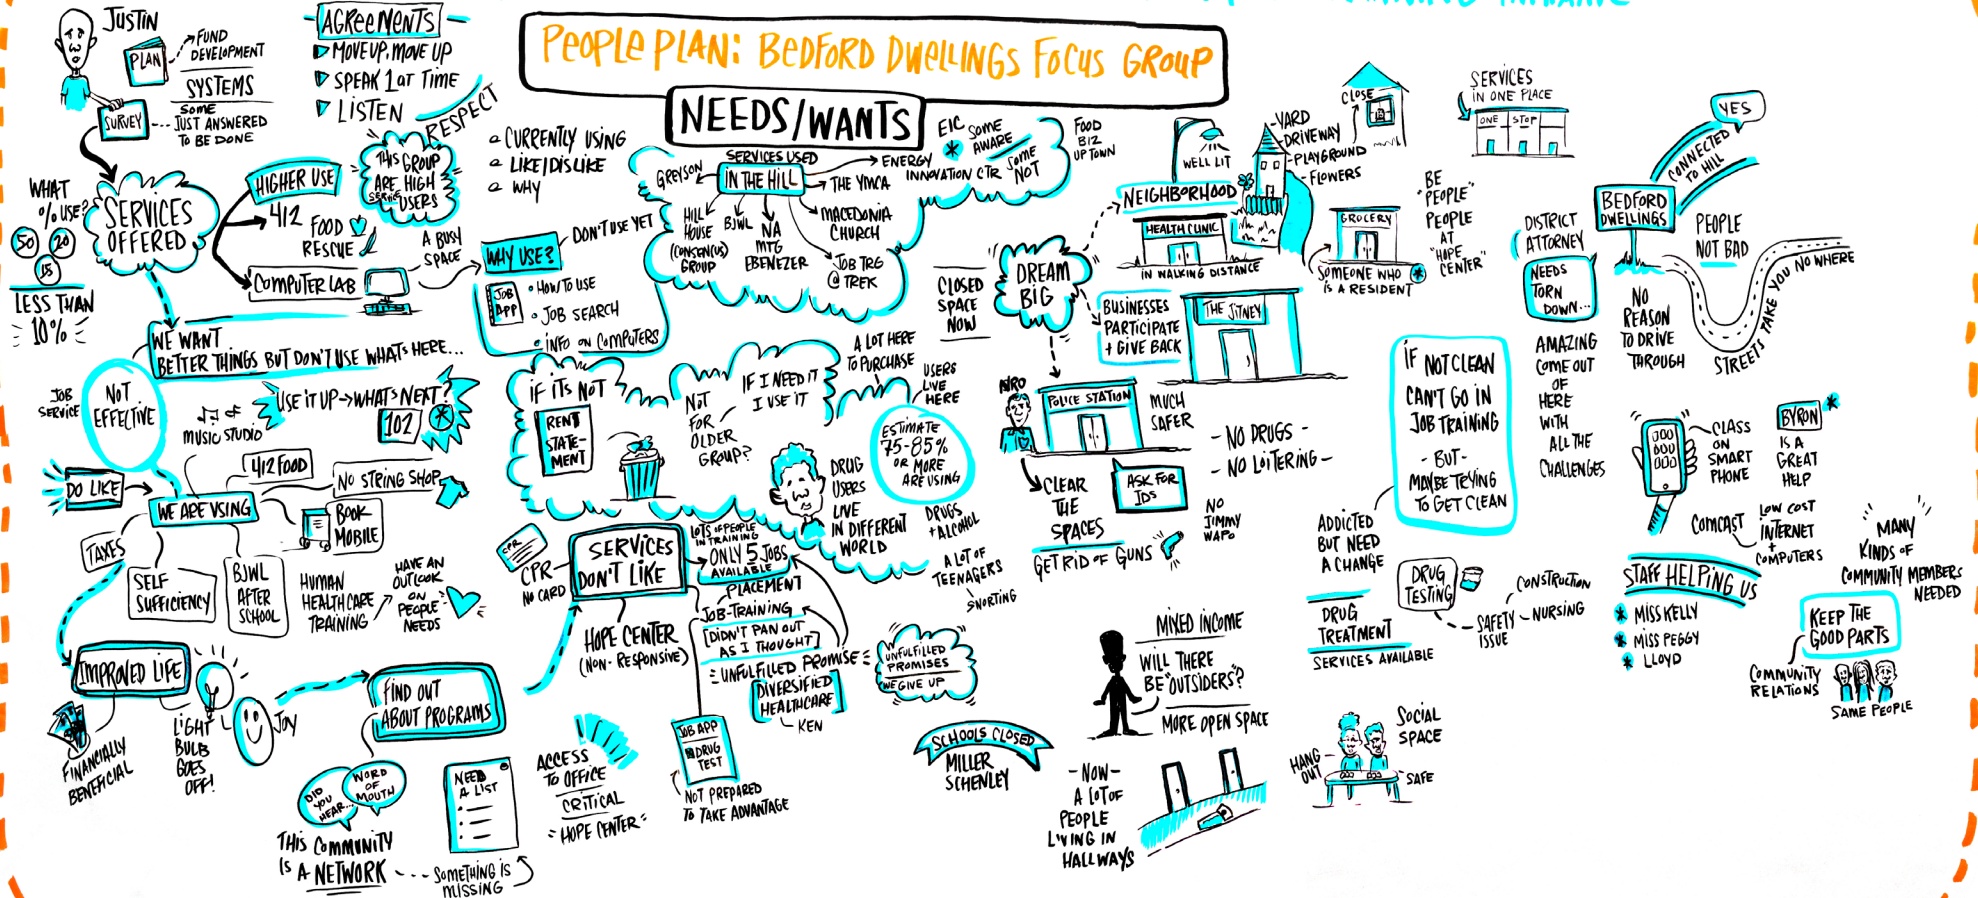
JUSTIN

PLAN

FUND DEVELOPMENT

SYSTEMS

SURVEY

SOME JUST ANSWERED TO BE DONE

AGREEMENTS
MOVE UP, MOVE UP
SPEAK 1st TIME
LISTEN

RESPECT

PEOPLE PLAN: BEDFORD DWELLINGS FOCUS GROUP

NEEDS/WANTS

WHAT % USE?

50 20 15

LESS THAN 10%

SERVICES OFFERED

HIGHER USE

412 FOOD RESCUE

COMPUTER LAB

A BUSY SPACE

THIS GROUP ARE HIGH SERVICE USERS

CURRENTLY USING
LIKE/DISLIKE
WHY

WHY USE?

DON'T USE YET

JOB APP

HOW TO USE
JOB SEARCH
INFO ON COMPUTERS

GREYSON

SERVICES USED

IN THE HILL

HILL HOUSE (CONSENSUS) GROUP

BJWL

NA MTG EBENEZER

JOB TRG @ TREK

THE YMCA

MACEDONIA CHURCH

ENERGY INNOVATION CTR

EIC SOME AWARE

SOME NOT

FOOD BIZ UP TOWN

WELL LIT

YARD DRIVEWAY PLAYGROUND FLOWERS

CLOSE

NEIGHBORHOOD

HEALTH CLINIC

IN WALKING DISTANCE

GROCERY

SOMEONE WHO IS A RESIDENT

BE "PEOPLE" PEOPLE AT "HOPE CENTER"

SERVICES IN ONE PLACE

ONE STOP

YES

CONNECTED TO HILL

BEDFORD DWELLINGS

DISTRICT ATTORNEY

NEEDS TORN DOWN...

PEOPLE NOT BAD

NO REASON TO DRIVE THROUGH

YOU NO WHERE

TAKE

STREETS

AMAZING COME OUT OF HERE WITH ALL THE CHALLENGES

DREAM BIG

CLOSED SPACE NOW

BUSINESSES PARTICIPATE + GIVE BACK

THE SITNEY

NIRO

POLICE STATION

MUCH SAFER

CLEAR THE SPACES

ASK FOR IDS

GET RID OF GUNS

- NO DRUGS -
- NO LOITERING -

NO JIMMY WAPO

IF NOT CLEAN CAN'T GO IN JOB TRAINING - BUT - MAYBE TRYING TO GET CLEAN

WE WANT BETTER THINGS BUT DON'T USE WHAT'S HERE...

JOB SERVICE

NOT EFFECTIVE

MUSIC STUDIO

USE IT UP → WHAT'S NEXT?

102

DO LIKE

WE ARE USING

412 FOOD

NO STRING SHOP

BOOK MOBILE

TAXES

SELF SUFFICIENCY

BJWL AFTER SCHOOL

HUMAN HEALTHCARE TRAINING

HAVE AN OUTLOOK ON PEOPLE NEEDS

IMPROVED LIFE

FINANCIALLY BENEFICIAL

LIGHT BULB GOES OFF!

JOY

FIND OUT ABOUT PROGRAMS

DID YOU HEAR...

WORD OF MOUTH

NEED A LIST

THIS COMMUNITY IS A NETWORK

SOMETHING IS MISSING

IF ITS NOT

RENT STATEMENT

NOT FOR OLDER GROUP?

IF I NEED IT I USE IT

A LOT HERE TO PURCHASE

USERS LIVE HERE

ESTIMATE 75-85% OR MORE ARE USING

DRUG USERS LIVE IN DIFFERENT WORLD

DRUGS + ALCOHOL

A LOT OF TEENAGERS

SNORTING

CPR

CPR NO CARD

SERVICES DON'T LIKE

LOTS OF PEOPLE IN TRAINING

ONLY 5 JOBS AVAILABLE

PLACEMENT

JOB-TRAINING

DIDN'T PAN OUT AS I THOUGHT

UNFULFILLED PROMISE

UNFULFILLED PROMISES

WE GIVE UP

DIVERSIFIED HEALTHCARE

KEN

HOPE CENTER (NON-RESPONSIVE)

ACCESS TO OFFICE CRITICAL = HOPE CENTER

JOB APP
DRUG TEST

NOT PREPARED TO TAKE ADVANTAGE

SCHOOLS CLOSED

MILLER SCHENLEY

MIXED INCOME

WILL THERE BE "OUTSIDERS"?

MORE OPEN SPACE

- NOW - A LOT OF PEOPLE LIVING IN HALLWAYS

ADDICTED BUT NEED A CHANGE

DRUG TESTING

DRUG TREATMENT

SERVICES AVAILABLE

SAFETY ISSUE

CONSTRUCTION
NURSING

HANG OUT

SOCIAL SPACE

SAFE

CLASS ON SMART PHONE

BYRON IS A GREAT HELP

COMCAST

LOW COST INTERNET + COMPUTERS

STAFF HELPING US

MISS KELLY
MISS PEGGY
LLOYD

MANY KINDS OF COMMUNITY MEMBERS NEEDED

KEEP THE GOOD PARTS

COMMUNITY RELATIONS

SAME PEOPLE